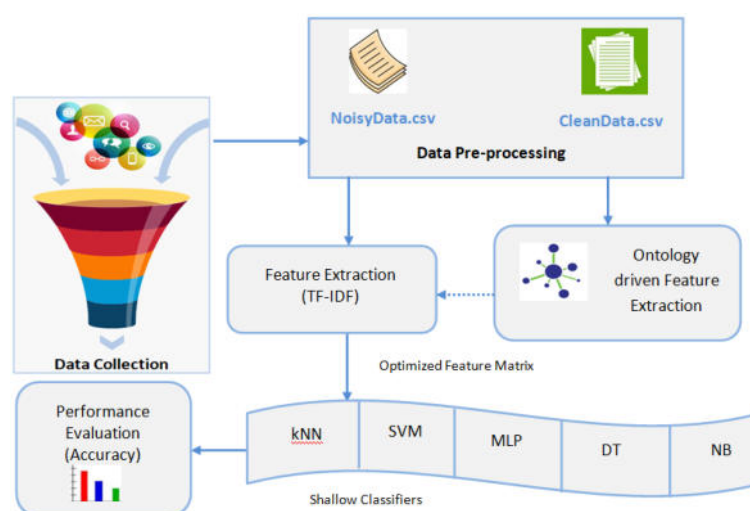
NoisyData.csv

CleanData.csv

Data Pre-processing

Data Collection

Feature Extraction (TF-IDF)

Ontology driven Feature Extraction

Optimized Feature Matrix

Performance Evaluation (Accuracy)

kNN

SVM

MLP

DT

NB

Shallow Classifiers